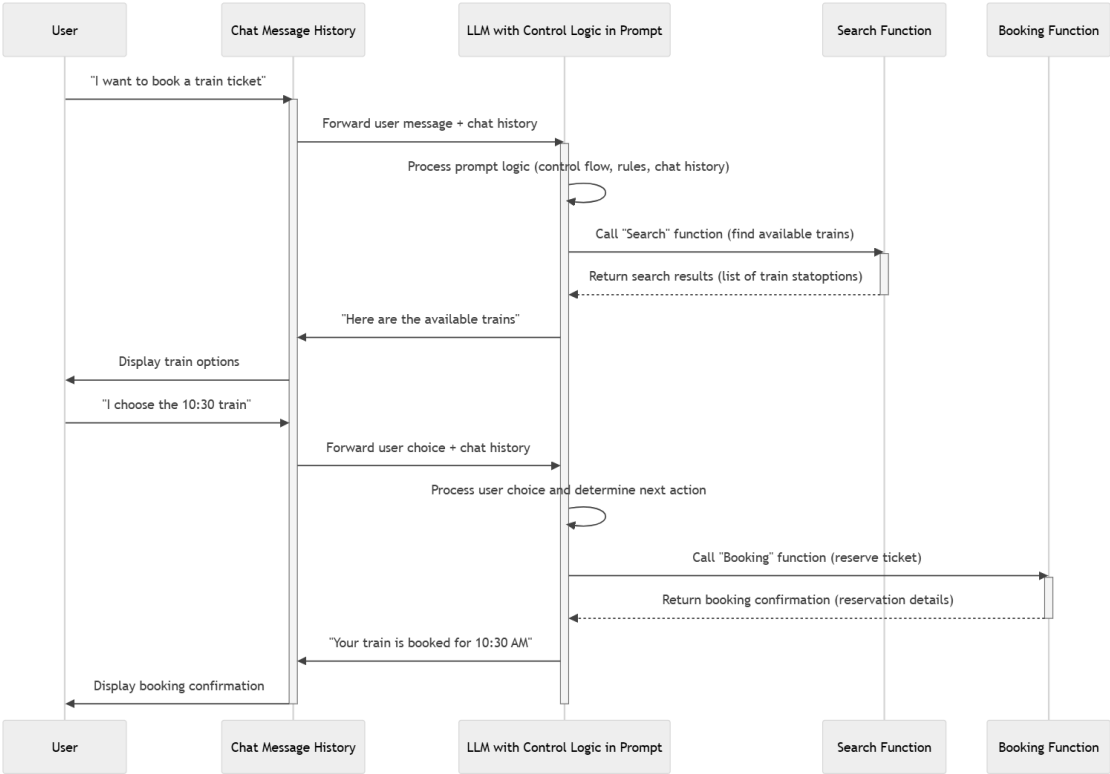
User

Chat Message History

LLM with Control Logic in Prompt

Search Function

Booking Function

"I want to book a train ticket"

Forward user message + chat history

Process prompt logic (control flow, rules, chat history)

Call "Search" function (find available trains)

Return search results (list of train statoptions)

"Here are the available trains"

Display train options

"I choose the 10:30 train"

Forward user choice + chat history

Process user choice and determine next action

Call "Booking" function (reserve ticket)

Return booking confirmation (reservation details)

"Your train is booked for 10:30 AM"

Display booking confirmation

User

Chat Message History

LLM with Control Logic in Prompt

Search Function

Booking Function